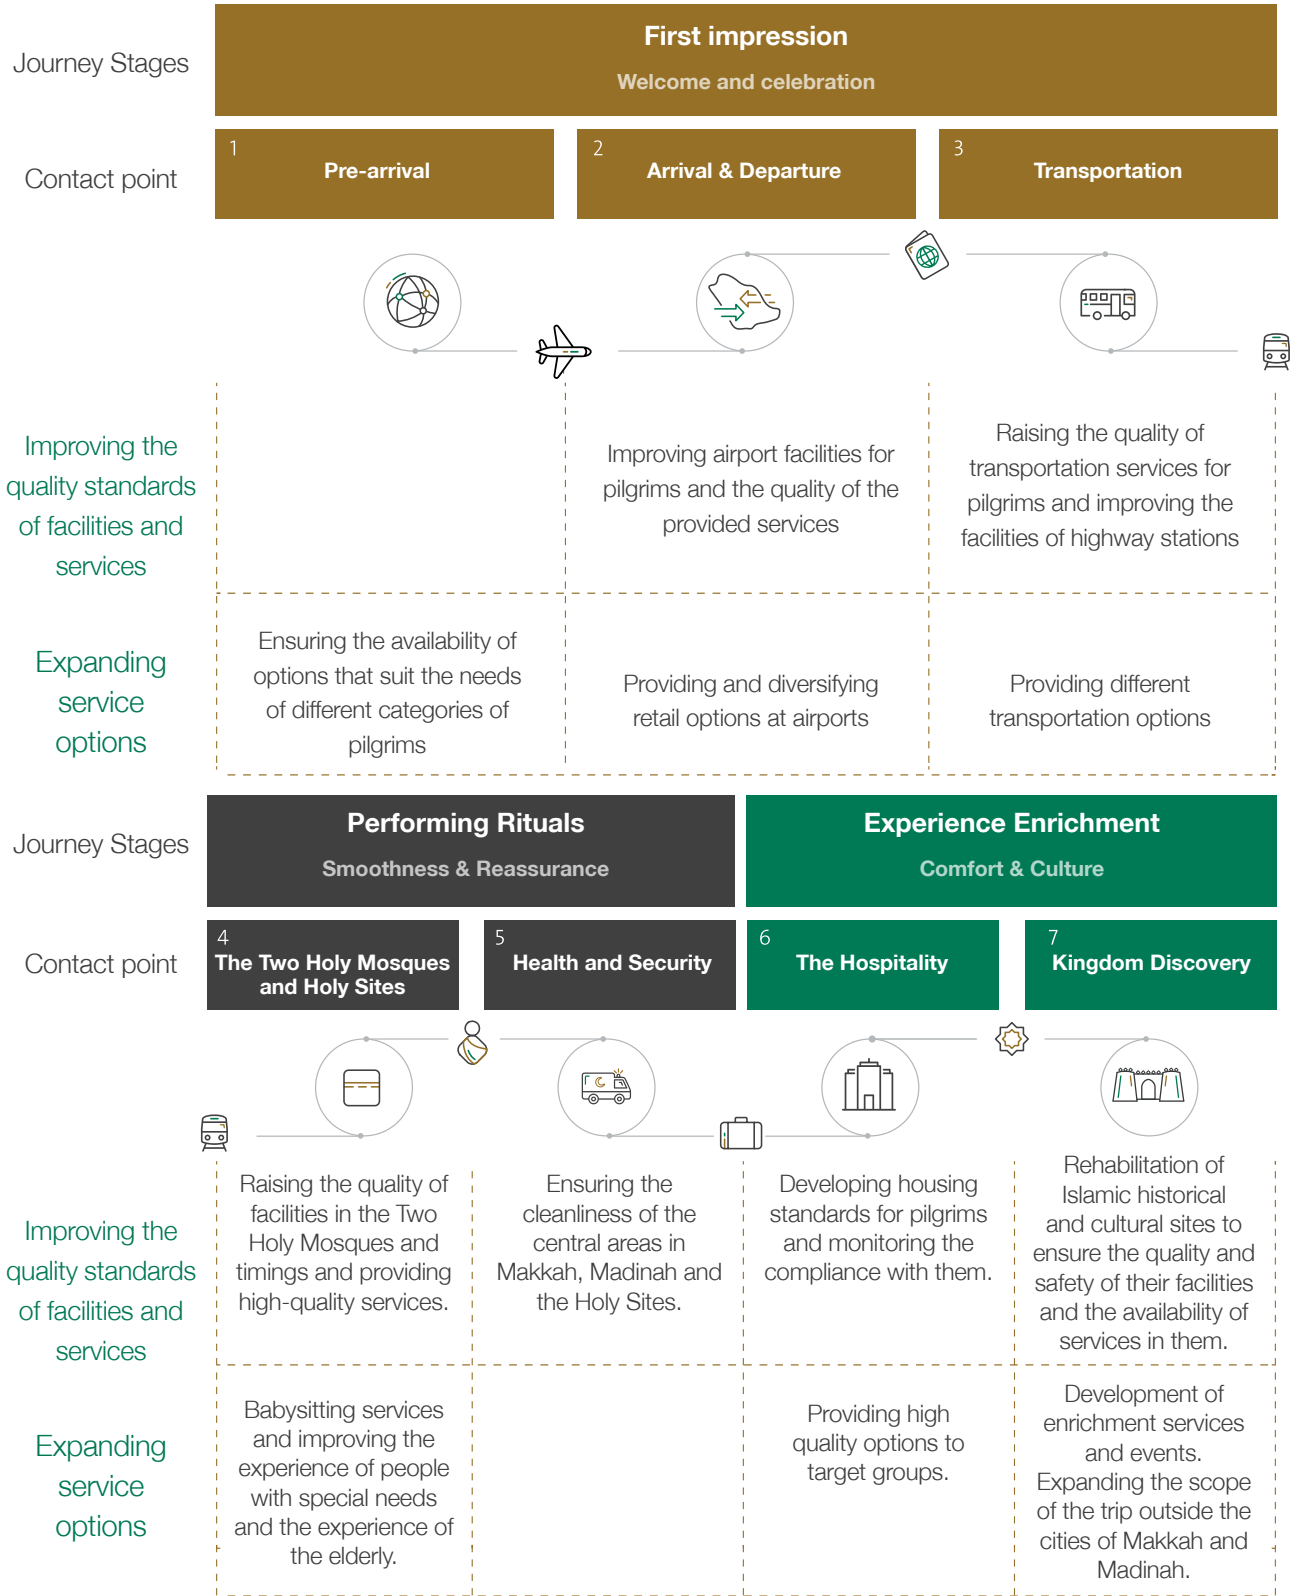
Journey Stages

First impression

Welcome and celebration

Contact point

1 Pre-arrival

2 Arrival & Departure

3 Transportation

Improving the quality standards of facilities and services

Improving airport facilities for pilgrims and the quality of the provided services

Raising the quality of transportation services for pilgrims and improving the facilities of highway stations

Expanding service options

Ensuring the availability of options that suit the needs of different categories of pilgrims

Providing and diversifying retail options at airports

Providing different transportation options

Journey Stages

Performing Rituals

Smoothness & Reassurance

Experience Enrichment

Comfort & Culture

Contact point

4 The Two Holy Mosques and Holy Sites

5 Health and Security

6 The Hospitality

7 Kingdom Discovery

Improving the quality standards of facilities and services

Raising the quality of facilities in the Two Holy Mosques and timings and providing high-quality services.

Ensuring the cleanliness of the central areas in Makkah, Madinah and the Holy Sites.

Developing housing standards for pilgrims and monitoring the compliance with them.

Rehabilitation of Islamic historical and cultural sites to ensure the quality and safety of their facilities and the availability of services in them.

Expanding service options

Babysitting services and improving the experience of people with special needs and the experience of the elderly.

Providing high quality options to target groups.

Development of enrichment services and events. Expanding the scope of the trip outside the cities of Makkah and Madinah.